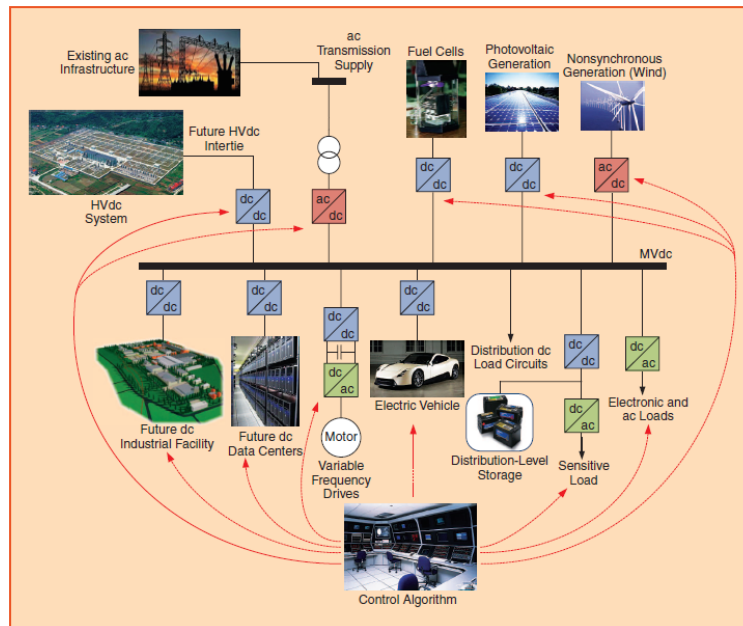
Existing ac Infrastructure

ac Transmission Supply

Fuel Cells

Photovoltaic Generation

Nonsynchronous Generation (Wind)

Future HVdc Intertie

HVdc System

dc
dc

ac
dc

dc
dc

dc
dc

ac
dc

MVdc

dc
dc

dc
dc

dc
dc

dc
dc

dc
dc

dc
dc

dc
ac

dc
ac

Distribution dc Load Circuits

Electric Vehicle

Future dc Industrial Facility

Future dc Data Centers

Motor

Variable Frequency Drives

dc
ac

Distribution-Level Storage

Sensitive Load

Electronic and ac Loads

Control Algorithm